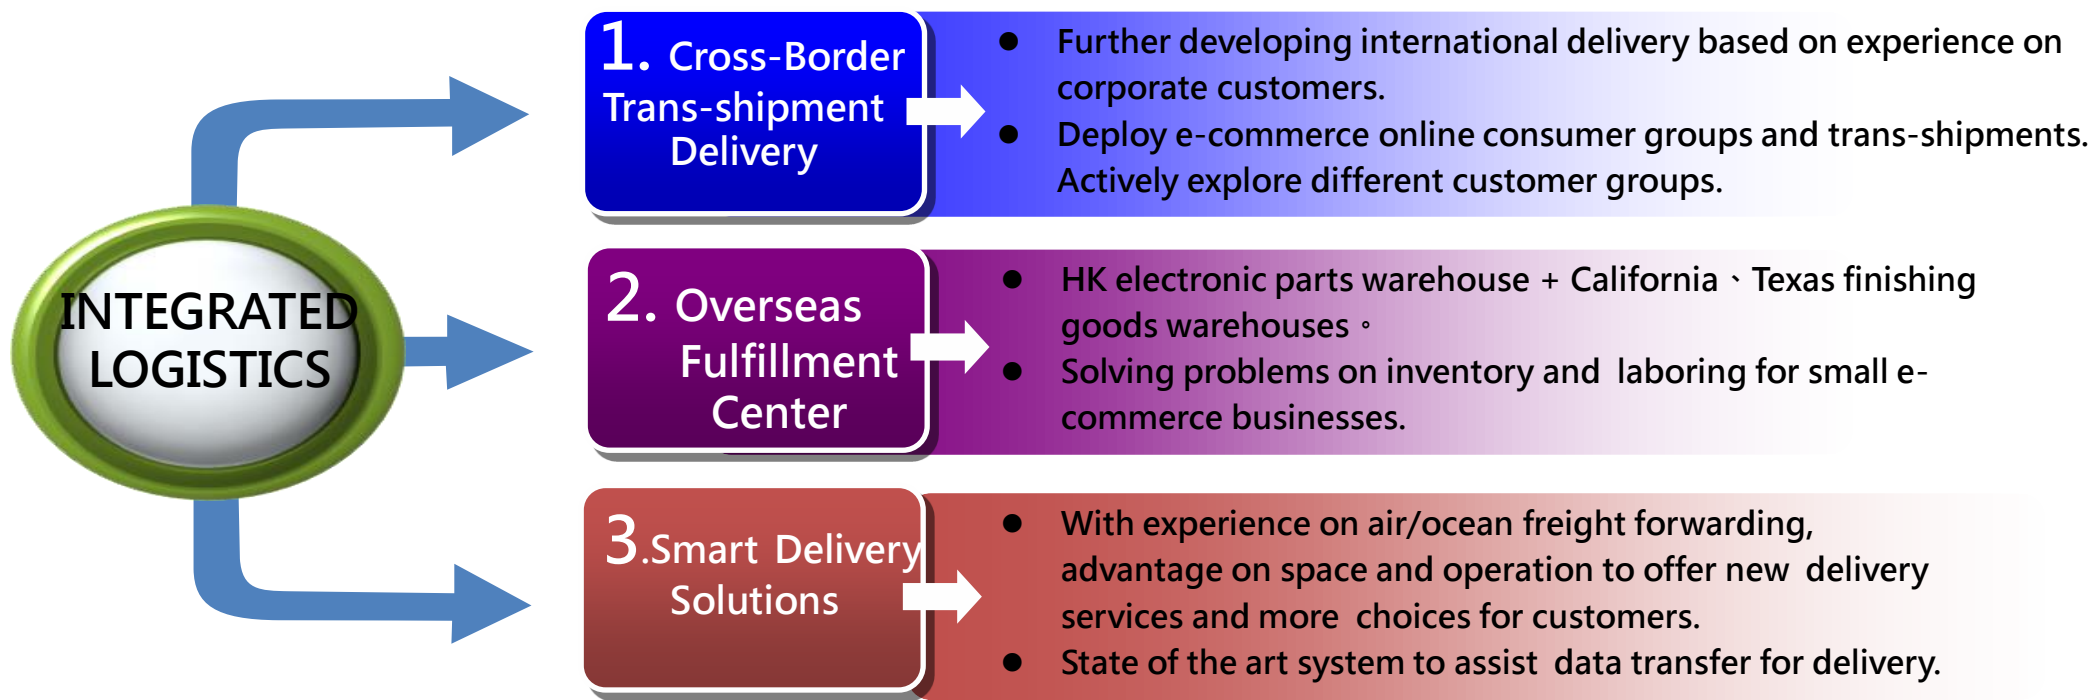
INTEGRATED LOGISTICS

1. Cross-Border Trans-shipment Delivery

● Further developing international delivery based on experience on corporate customers.
● Deploy e-commerce online consumer groups and trans-shipments. Actively explore different customer groups.

2. Overseas Fulfillment Center

● HK electronic parts warehouse + California、Texas finishing goods warehouses。
● Solving problems on inventory and laboring for small e-commerce businesses.

3.Smart Delivery Solutions

● With experience on air/ocean freight forwarding, advantage on space and operation to offer new delivery services and more choices for customers.
● State of the art system to assist data transfer for delivery.